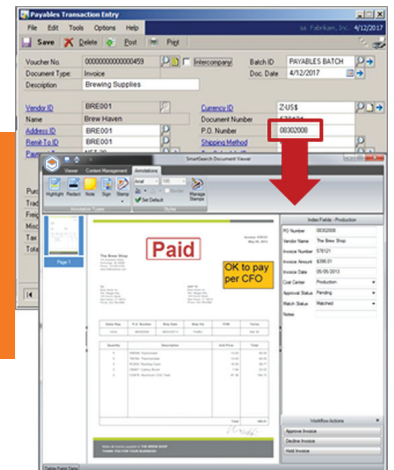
Payables Transaction Entry

File Edit Tools Options Help

sa Fabrikam, Inc. 4/12/2017

Save Delete Post Print

Voucher No. 00000000000000459

Intercompany

Batch ID PAYABLES BATCH

Document Type: Invoice

Doc. Date 4/12/2017

Description Brewing Supplies

Vendor ID BRE001

Currency ID Z-US$

Name Brew Haven

Document Number

Address ID BRE001

P.O. Number 08302008

Remit To ID BRE001

Shipping Method

SmartSearch Document Viewer

Viewer Content Management Annotations

Highlight Redact Note Stamp Arial Set Default Manage Stamps

Annotation Types Text

Page 1

Paid

OK to pay per CFO

The Brew Shop

Index Fields - Production

PO Number 08302008

Vendor Name The Brew Shop

Invoice Number 578121

Invoice Amount $396.01

Invoice Date 05/05/2013

Cost Center Production

Approval Status Pending

Match Status Matched

Notes

Workflow Actions

Approve Invoice

Decline Invoice

Hold Invoice

THANK YOU FOR YOUR BUSINESS

Purc
Trad
Misc
Tax
Total